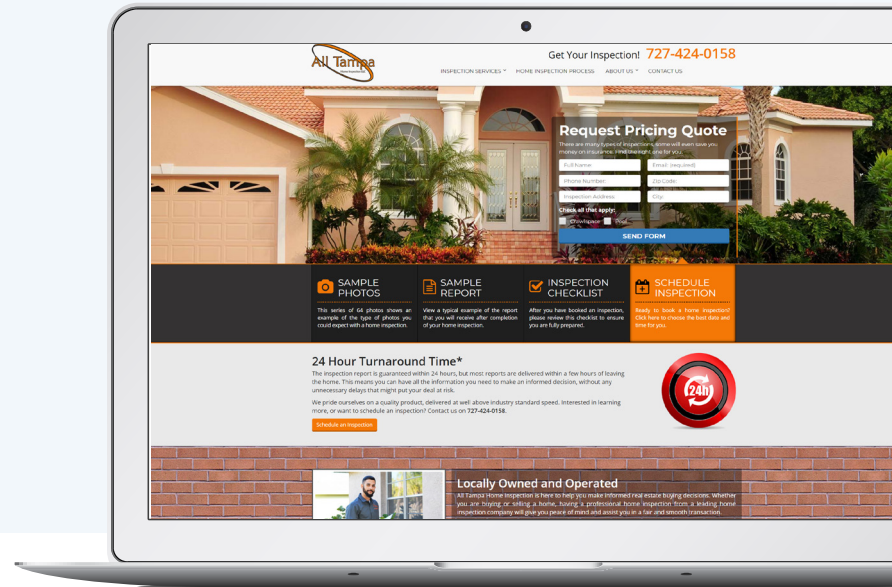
All Tampa
Home Inspection Inc.

Get Your Inspection! 727-424-0158

INSPECTION SERVICES HOME INSPECTION PROCESS ABOUT US CONTACT US

Request Pricing Quote

There are many types of inspections, some will even save you money on insurance. Find the right one for you.

Full Name
Email (required)
Phone Number
Zip Code
Inspection Address
City

Check all that apply:
Drywall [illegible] Pool

SEND FORM

SAMPLE PHOTOS
This series of 64 photos shows an example of the type of photos you could expect with a home inspection.

SAMPLE REPORT
View a typical example of the report that you will receive after completion of your home inspection.

INSPECTION CHECKLIST
After you have booked an inspection, please review this checklist to ensure you are fully prepared.

SCHEDULE INSPECTION
Ready to book a home inspection? Click here to choose the best date and time for you.

24 Hour Turnaround Time*

The inspection report is guaranteed within 24 hours, but most reports are delivered within a few hours of leaving the home. This means you can have all the information you need to make an informed decision, without any unnecessary delays that might put your deal at risk.

We pride ourselves on a quality product, delivered at well above industry standard speed. Interested in learning more, or want to schedule an inspection? Contact us on 727-424-0158.

Schedule an Inspection

24h

Locally Owned and Operated

All Tampa Home Inspection is here to help you make informed real estate buying decisions. Whether you are buying or selling a home, having a professional home inspection from a leading home inspection company will give you peace of mind and assist you in a fair and smooth transaction.